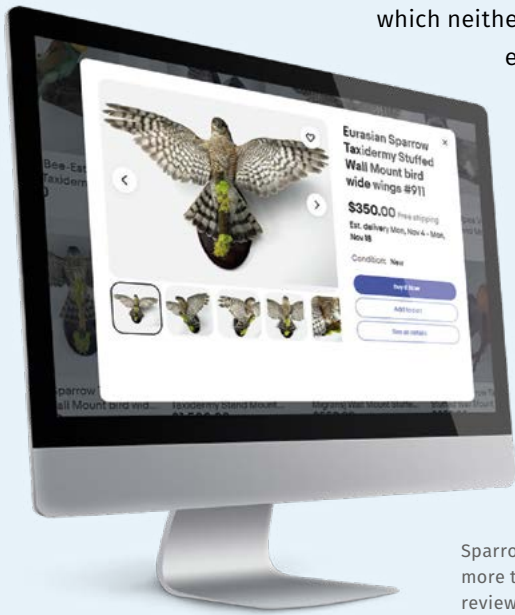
which neithe
e

Bee-Eat
Taxiderm

Eurasian Sparrow Taxidermy Stuffed Wall Mount bird wide wings #911

$350.00 Free shipping

Est. delivery Mon, Nov 4 - Mon, Nov 18

Condition: New

Buy It Now

Add to cart

See all details

parrow T
all Mount bird wid...

Taxidermy Stand Mount...

Migrating Wall Mount Stuffe...

Sparro
more t
review